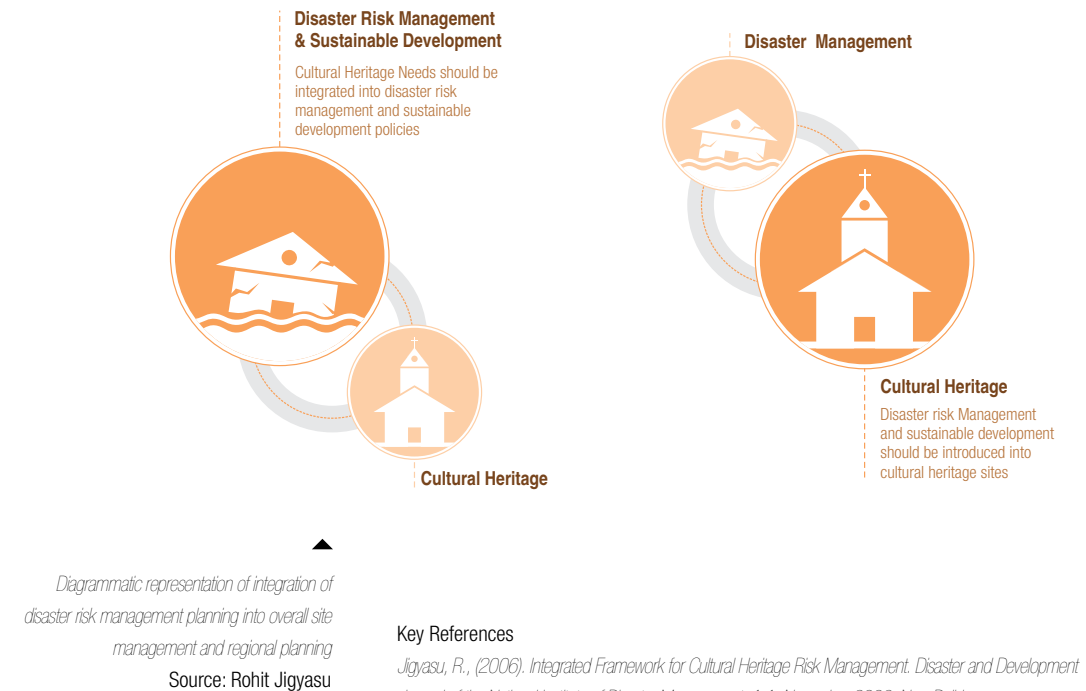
Disaster Risk Management & Sustainable Development

Cultural Heritage Needs should be integrated into disaster risk management and sustainable development policies

Cultural Heritage

Disaster Management

Cultural Heritage

Disaster risk Management and sustainable development should be introduced into cultural heritage sites

Diagrammatic representation of integration of disaster risk management planning into overall site management and regional planning
Source: Rohit Jigyasu

Key References

Jigyasu, R., (2006). Integrated Framework for Cultural Heritage Risk Management. Disaster and Development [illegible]